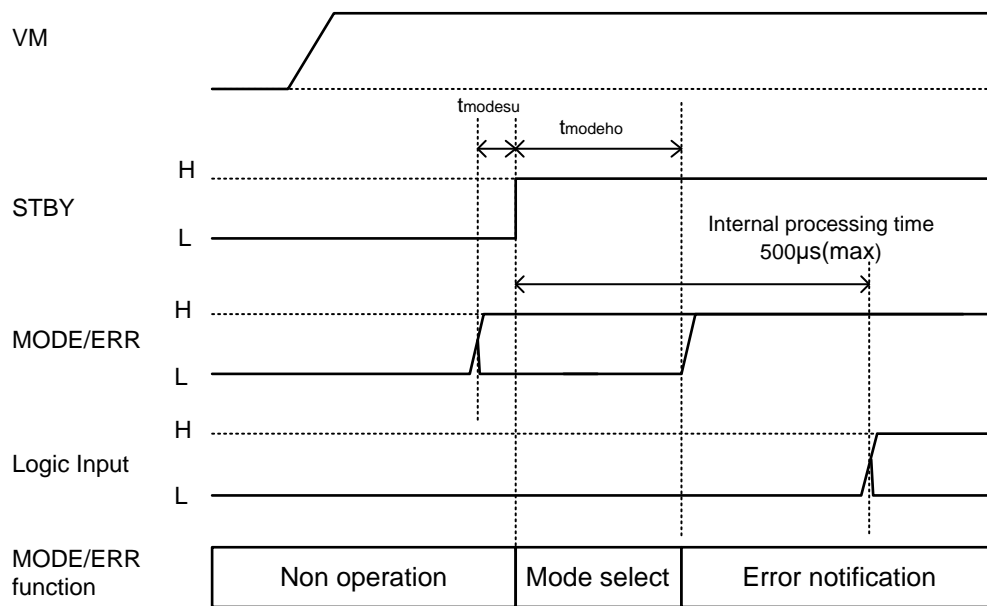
VM

$t_{modesu}$

$t_{modeho}$

H

STBY

L

Internal processing time 500μs(max)

H

MODE/ERR

L

H

Logic Input

L

MODE/ERR function

| Non operation | Mode select | Error notification |
|---|---|---|